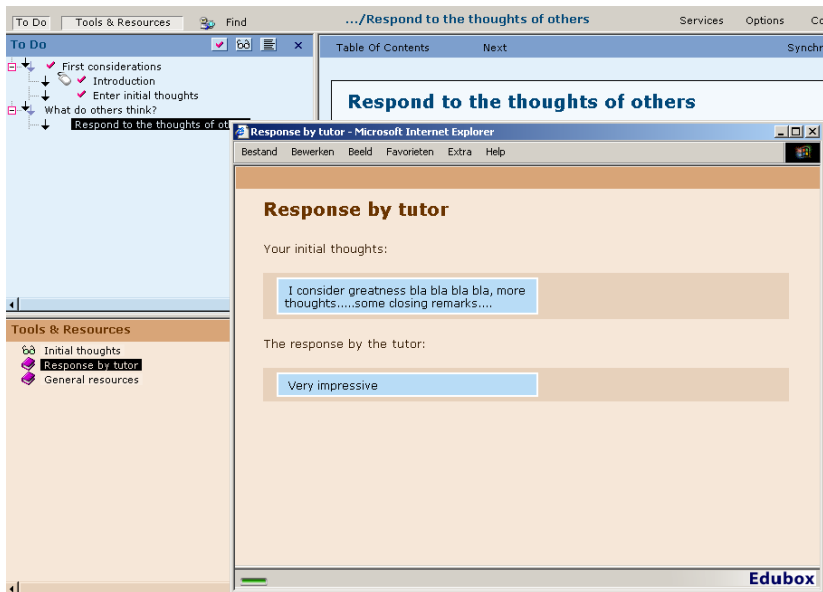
To Do | Tools & Resources | Find | .../Respond to the thoughts of others | Services | Options | Co

To Do

First considerations
Introduction
Enter initial thoughts
What do others think?
Respond to the thoughts of ot

Tools & Resources

Initial thoughts
Response by tutor
General resources

Table Of Contents | Next | Synchr

Respond to the thoughts of others

Response by tutor - Microsoft Internet Explorer

Bestand | Bewerken | Beeld | Favorieten | Extra | Help

Response by tutor

Your initial thoughts:

I consider greatness bla bla bla bla, more thoughts.....some closing remarks....

The response by the tutor:

Very impressive

Edubox